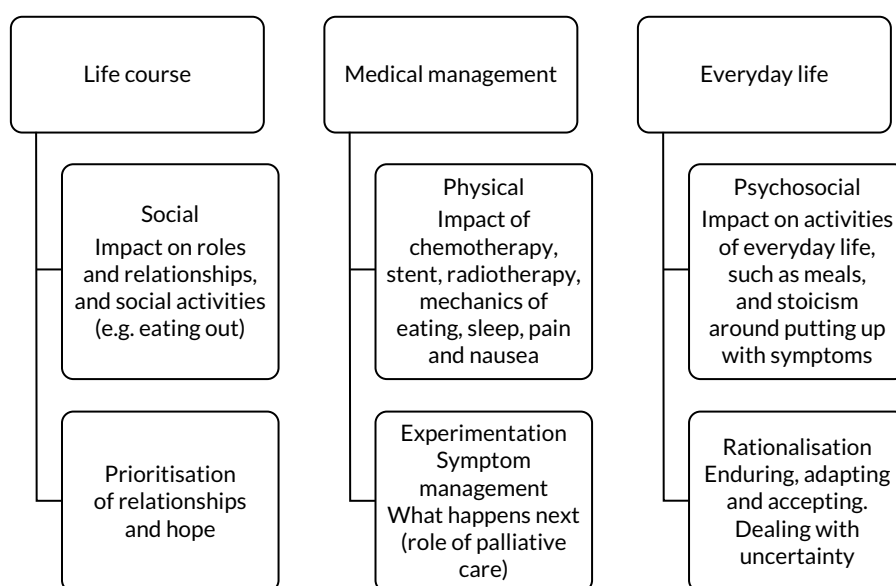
Life course

Social
Impact on roles and relationships, and social activities (e.g. eating out)

Prioritisation of relationships and hope

Medical management

Physical
Impact of chemotherapy, stent, radiotherapy, mechanics of eating, sleep, pain and nausea

Experimentation
Symptom management
What happens next (role of palliative care)

Everyday life

Psychosocial
Impact on activities of everyday life, such as meals, and stoicism around putting up with symptoms

Rationalisation
Enduring, adapting and accepting. Dealing with uncertainty